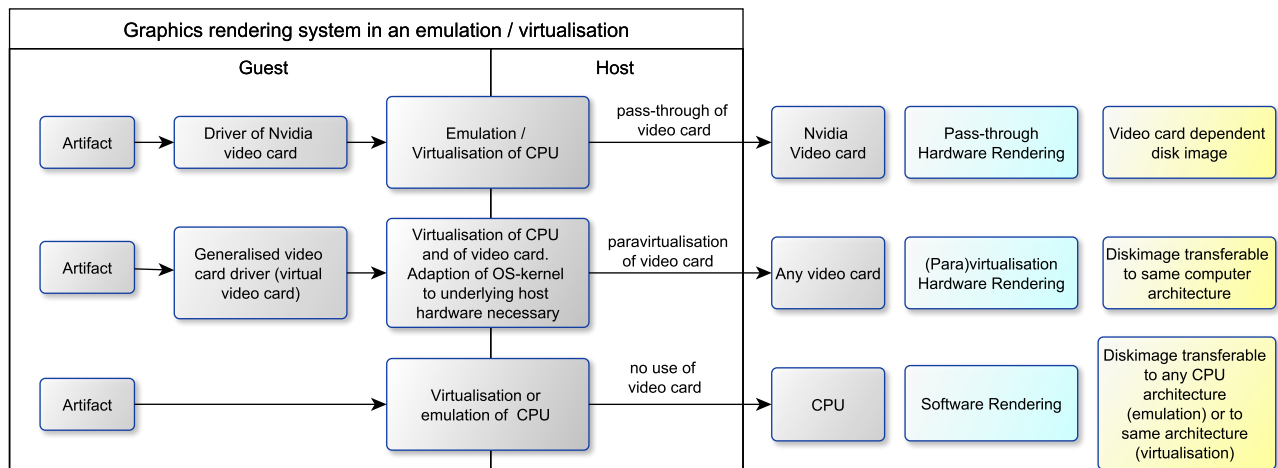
Graphics rendering system in an emulation / virtualisation

Guest

Host

Artifact

Driver of Nvidia video card

Emulation / Virtualisation of CPU

pass-through of video card

Nvidia Video card

Pass-through Hardware Rendering

Video card dependent disk image

Artifact

Generalised video card driver (virtual video card)

Virtualisation of CPU and of video card. Adaption of OS-kernel to underlying host hardware necessary

paravirtualisation of video card

Any video card

(Para)virtualisation Hardware Rendering

Diskimage transferable to same computer architecture

Artifact

Virtualisation or emulation of CPU

no use of video card

CPU

Software Rendering

Diskimage transferable to any CPU architecture (emulation) or to same architecture (virtualisation)